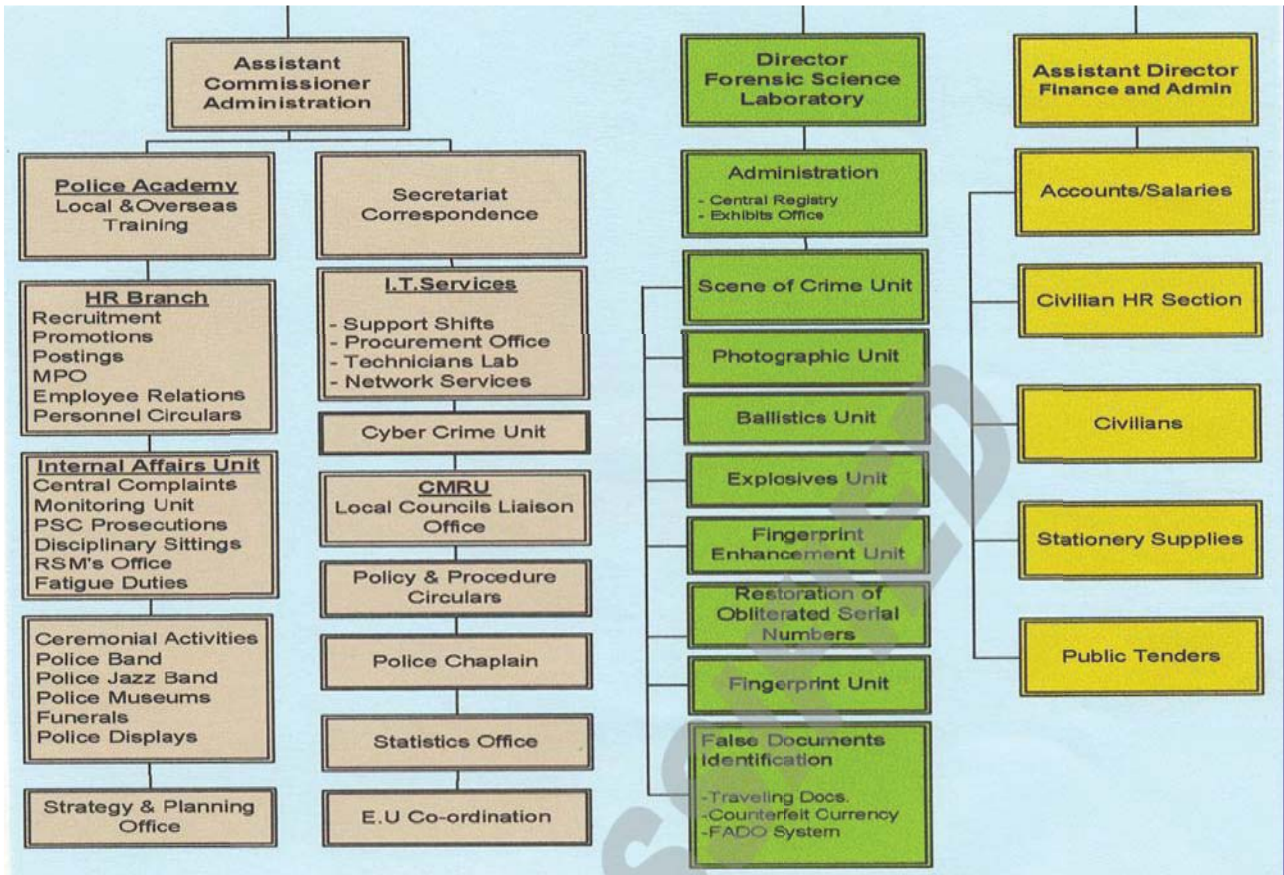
Assistant Commissioner Administration

Police Academy
Local &Overseas Training

HR Branch
Recruitment
Promotions
Postings
MPO
Employee Relations
Personnel Circulars

Internal Affairs Unit
Central Complaints
Monitoring Unit
PSC Prosecutions
Disciplinary Sittings
RSM's Office
Fatigue Duties

Ceremonial Activities
Police Band
Police Jazz Band
Police Museums
Funerals
Police Displays

Strategy & Planning Office

Secretariat Correspondence

I.T.Services
- Support Shifts
- Procurement Office
- Technicians Lab
- Network Services

Cyber Crime Unit

CMRU
Local Councils Liaison Office

Policy & Procedure Circulars

Police Chaplain

Statistics Office

E.U Co-ordination

Director Forensic Science Laboratory

Administration
- Central Registry
- Exhibits Office

Scene of Crime Unit

Photographic Unit

Ballistics Unit

Explosives Unit

Fingerprint Enhancement Unit

Restoration of Obliterated Serial Numbers

Fingerprint Unit

False Documents Identification
-Traveling Docs.
-Counterfeit Currency
-FADO System

Assistant Director Finance and Admin

Accounts/Salaries

Civilian HR Section

Civilians

Stationery Supplies

Public Tenders